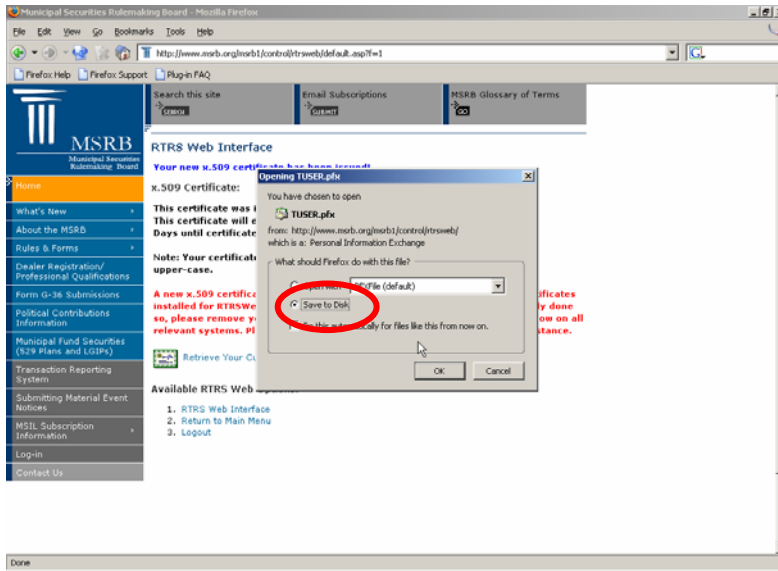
Municipal Securities Rulemaking Board - Mozilla Firefox

File Edit View Go Bookmarks Tools Help

http://www.msrb.org/msrb1/control/rtrsweb/default.asp?f=1

Firefox Help Firefox Support Plug-in FAQ

MSRB Municipal Securities Rulemaking Board

Search this site SEARCH

Email Subscriptions SUBMIT

MSRB Glossary of Terms GO

Home

What's New

About the MSRB

Rules & Forms

Dealer Registration/ Professional Qualifications

Form G-36 Submissions

Political Contributions Information

Municipal Fund Securities (529 Plans and LGIPs)

Transaction Reporting System

Submitting Material Event Notices

MSIL Subscription Information

Log-in

Contact Us

RTRS Web Interface

Your new x.509 certificate has been issued!

x.509 Certificate:

This certificate was i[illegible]
This certificate will e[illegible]
Days until certificate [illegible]

Note: Your certificat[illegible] upper-case.

A new x.509 certifica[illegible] installed for RTRSWe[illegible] so, please remove y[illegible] relevant systems. Pl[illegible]

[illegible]ificates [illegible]ly done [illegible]ow on all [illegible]stance.

Retrieve Your Cu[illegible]

Available RTRS Web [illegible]

1. RTRS Web Interface
2. Return to Main Menu
3. Logout

Opening TUSER.pfx

You have chosen to open

TUSER.pfx

from: http://www.msrb.org/msrb1/control/rtrsweb/
which is a: Personal Information Exchange

What should Firefox do with this file?

Open with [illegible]File (default)

Save to Disk

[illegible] this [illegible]cally for files like this from now on.

OK Cancel

Done